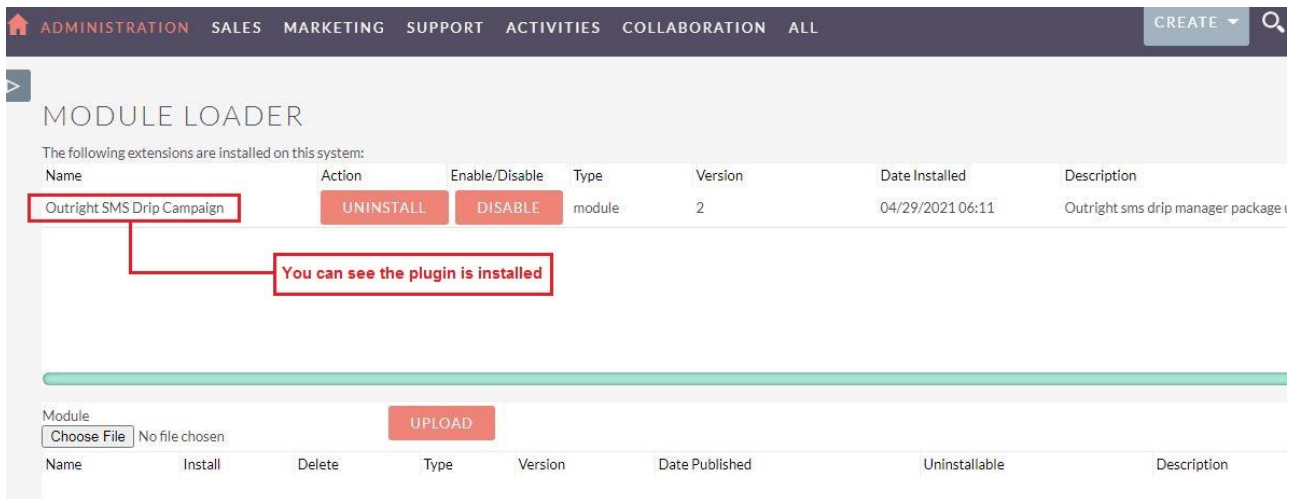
ADMINISTRATION SALES MARKETING SUPPORT ACTIVITIES COLLABORATION ALL

CREATE

MODULE LOADER

The following extensions are installed on this system:

| Name | Action | Enable/Disable | Type | Version | Date Installed | Description |
|---|---|---|---|---|---|---|
| Outright SMS Drip Campaign | UNINSTALL | DISABLE | module | 2 | 04/29/2021 06:11 | Outright sms drip manager package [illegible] |

You can see the plugin is installed

Module
Choose File No file chosen

UPLOAD

| Name | Install | Delete | Type | Version | Date Published | Uninstallable | Description |
|---|---|---|---|---|---|---|---|